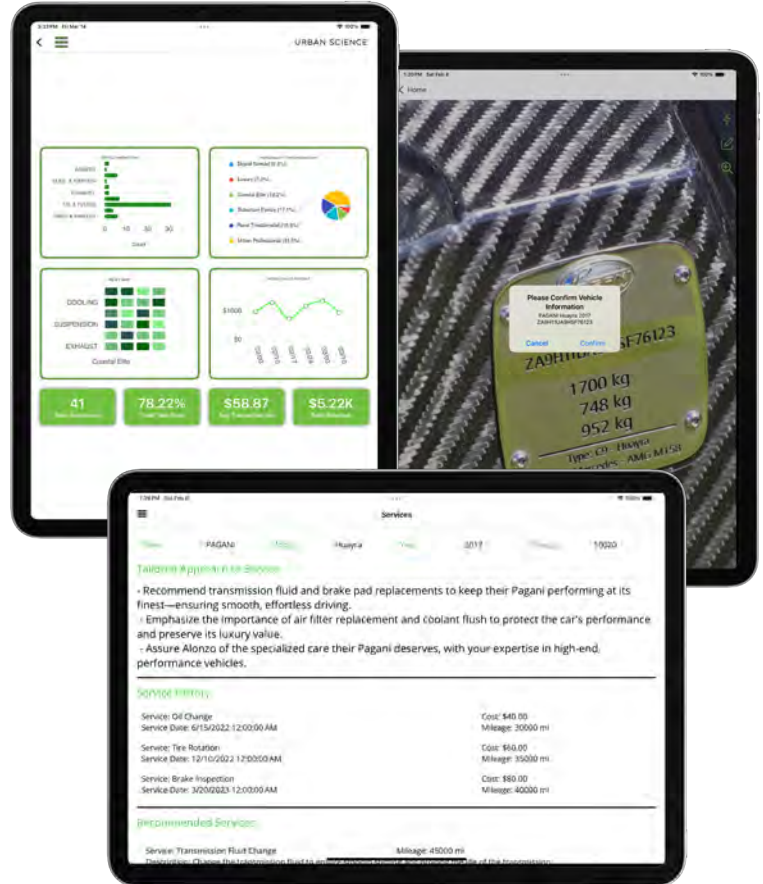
URBAN SCIENCE

COOLING
SUSPENSION
EXHAUST
Coastal Elite

0 10 20 30
Count

Expert Service (8.5%)
Luxury (7.2%)
Coastal Elite (18.2%)
Suburban Family (17.1%)
Rural Traditionalist (15.5%)
Urban Professional (33.5%)

$1000
$0

41
78.22%
$58.87
$5.22K

Home

Please Confirm Vehicle Information
PAGANI Huayra 2017
ZA9H11AA9HSF76123
Cancel
Confirm

SF76123
ZA9H11
1700 kg
748 kg
952 kg
Type: C9 - Huayra

Services

PAGANI
Huayra
2017
10020

Tailored Approach to Service

- Recommend transmission fluid and brake pad replacements to keep their Pagani performing at its finest—ensuring smooth, effortless driving.
- Emphasize the importance of air filter replacement and coolant flush to protect the car's performance and preserve its luxury value.
- Assure Alonzo of the specialized care their Pagani deserves, with your expertise in high-end performance vehicles.

Service History

Service: Oil Change
Service Date: 6/15/2022 12:00:00 AM
Cost: $40.00
Mileage: 30000 mi

Service: Tire Rotation
Service Date: 12/10/2022 12:00:00 AM
Cost: $60.00
Mileage: 35000 mi

Service: Brake Inspection
Service Date: 3/20/2023 12:00:00 AM
Cost: $80.00
Mileage: 40000 mi

Recommended Services

Service: Transmission Fluid Change
Mileage: 45000 mi
Description: Change the transmission fluid to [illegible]